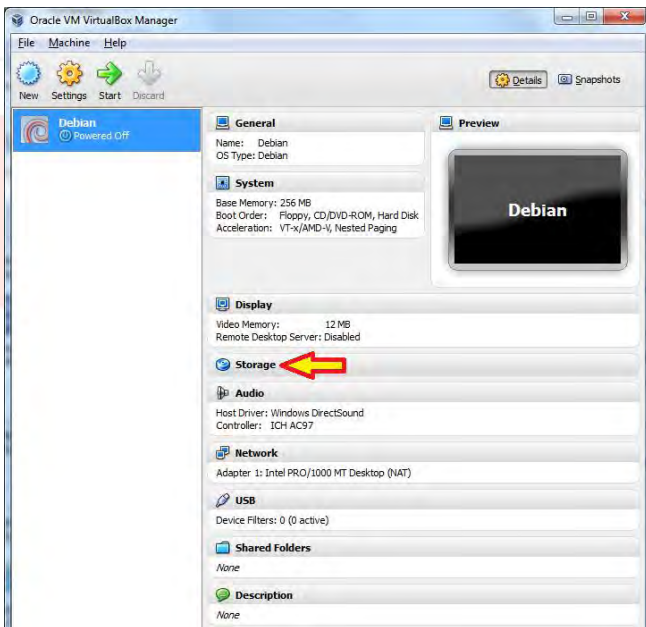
Oracle VM VirtualBox Manager

File Machine Help

New Settings Start Discard

Details Snapshots

Debian
Powered Off

General
Name: Debian
OS Type: Debian

Preview

Debian

System
Base Memory: 256 MB
Boot Order: Floppy, CD/DVD-ROM, Hard Disk
Acceleration: VT-x/AMD-V, Nested Paging

Display
Video Memory: 12 MB
Remote Desktop Server: Disabled

Storage

Audio
Host Driver: Windows DirectSound
Controller: ICH AC97

Network
Adapter 1: Intel PRO/1000 MT Desktop (NAT)

USB
Device Filters: 0 (0 active)

Shared Folders
None

Description
None